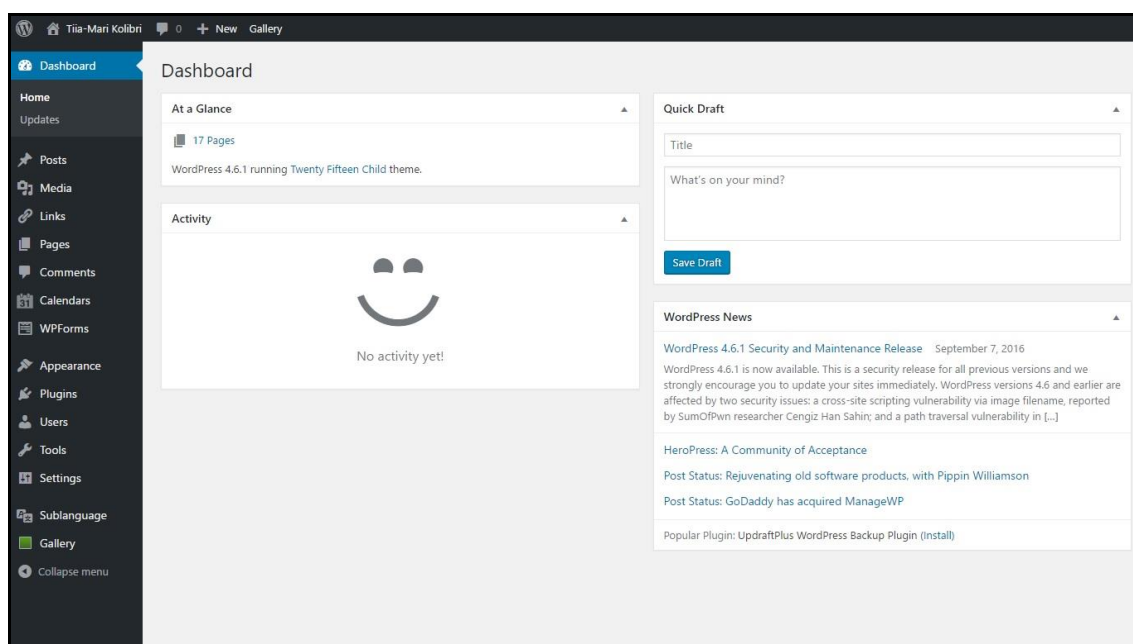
Tiia-Mari Kolibri 0 + New Gallery

Dashboard
Home
Updates
Posts
Media
Links
Pages
Comments
Calendars
WPForms
Appearance
Plugins
Users
Tools
Settings
Sublanguage
Gallery
Collapse menu

Dashboard

At a Glance
17 Pages
WordPress 4.6.1 running Twenty Fifteen Child theme.

Activity
No activity yet!

Quick Draft
Title
What's on your mind?
Save Draft

WordPress News
WordPress 4.6.1 Security and Maintenance Release September 7, 2016
WordPress 4.6.1 is now available. This is a security release for all previous versions and we strongly encourage you to update your sites immediately. WordPress versions 4.6 and earlier are affected by two security issues: a cross-site scripting vulnerability via image filename, reported by SumOfPwn researcher Cengiz Han Sahin; and a path traversal vulnerability in [...]

HeroPress: A Community of Acceptance
Post Status: Rejuvenating old software products, with Pippin Williamson
Post Status: GoDaddy has acquired ManageWP

Popular Plugin: UpdraftPlus WordPress Backup Plugin (Install)